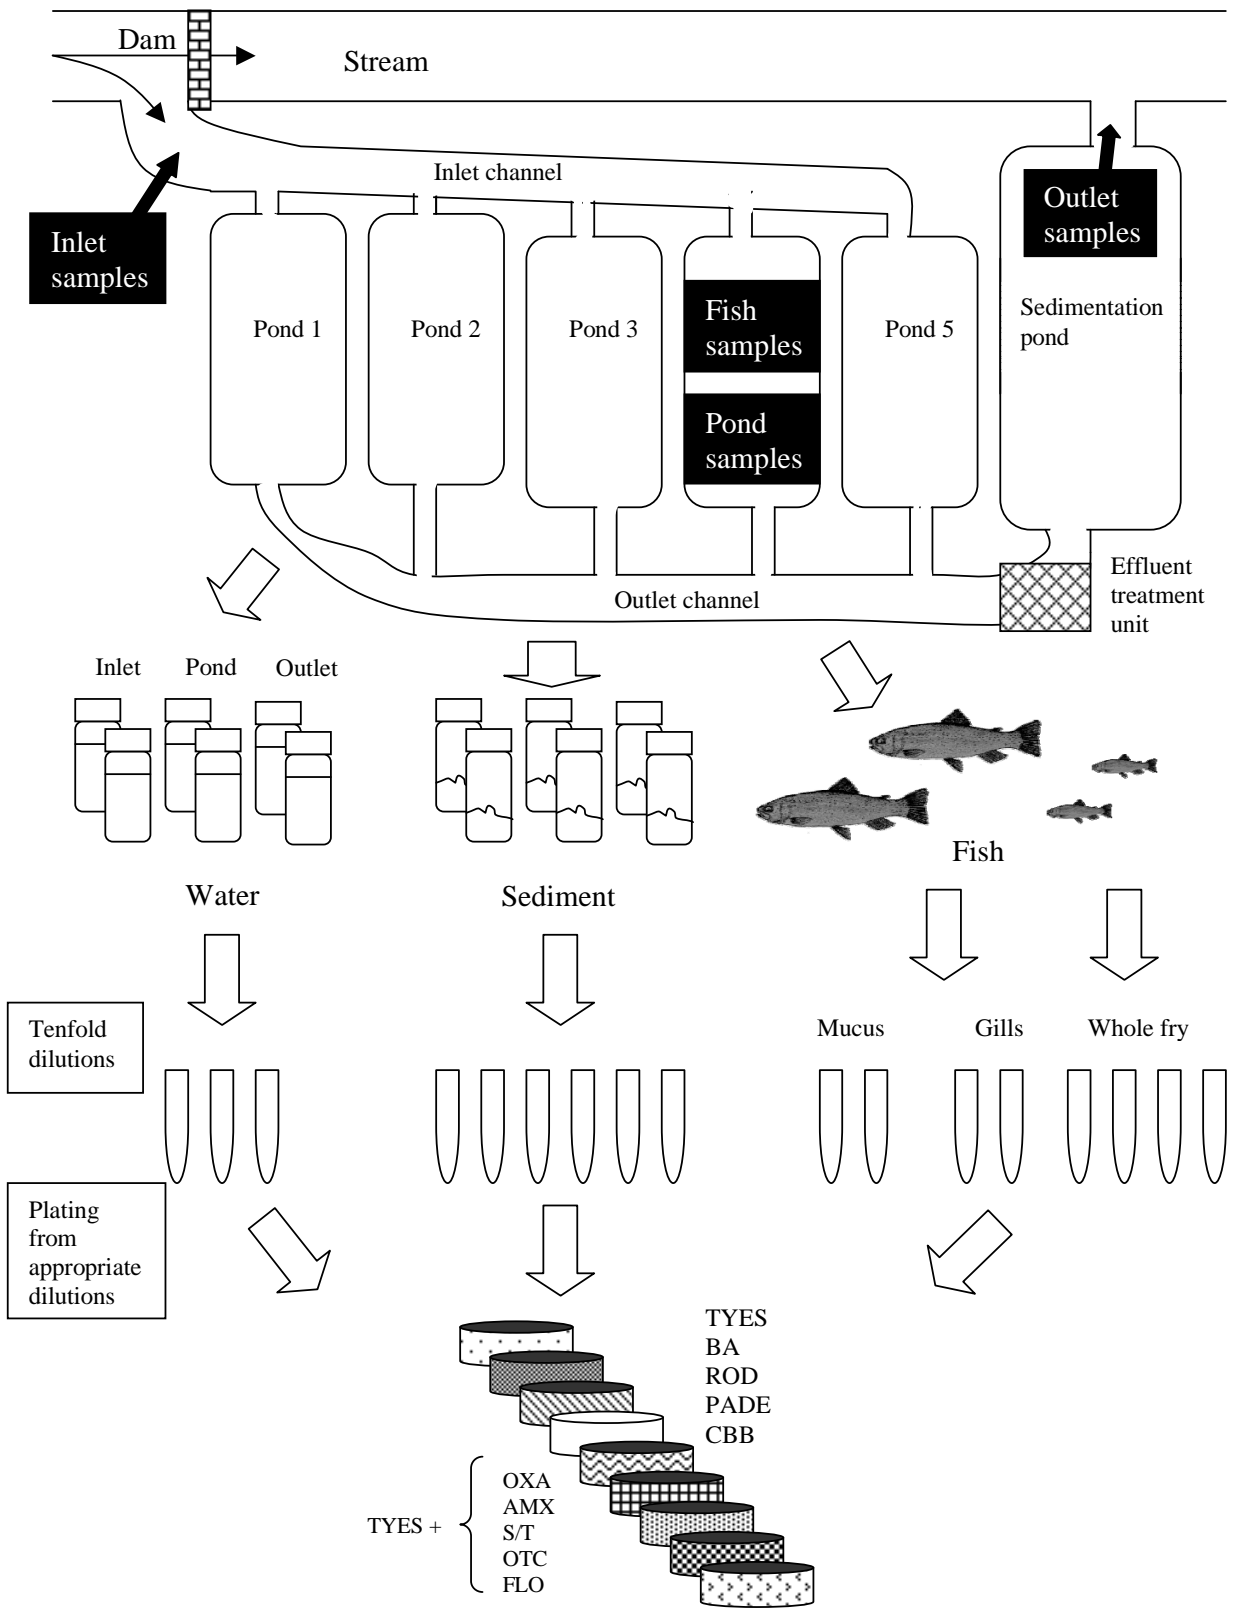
Dam

Stream

Inlet channel

Inlet samples

Outlet samples

Pond 1

Pond 2

Pond 3

Fish samples

Pond samples

Pond 5

Sedimentation pond

Outlet channel

Effluent treatment unit

Inlet

Pond

Outlet

Water

Sediment

Fish

Mucus

Gills

Whole fry

Tenfold dilutions

Plating from appropriate dilutions

TYES
BA
ROD
PADE
CBB

TYES +
OXA
AMX
S/T
OTC
FLO